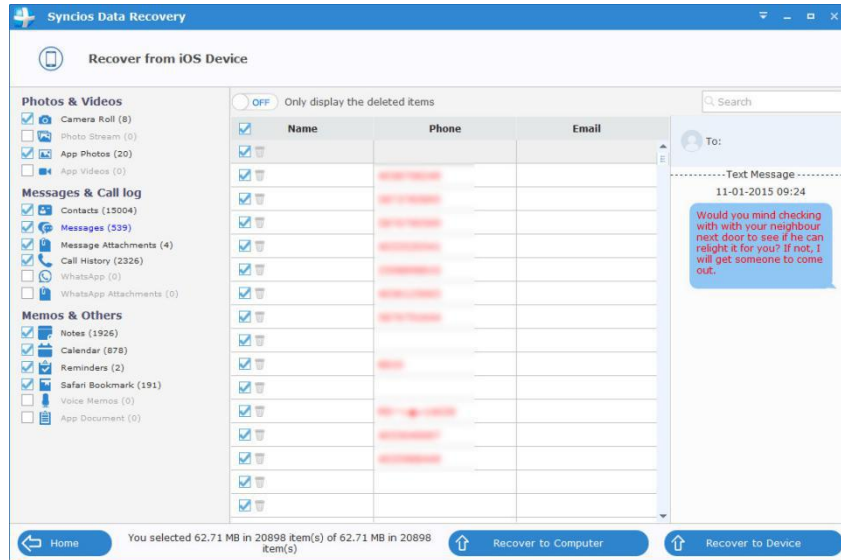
Syncios Data Recovery

Recover from iOS Device

Photos & Videos
Camera Roll (8)
Photo Stream (0)
App Photos (20)
App Videos (0)

Messages & Call log
Contacts (15004)
Messages (539)
Message Attachments (4)
Call History (2326)
WhatsApp (0)
WhatsApp Attachments (0)

Memos & Others
Notes (1926)
Calendar (878)
Reminders (2)
Safari Bookmark (191)
Voice Memos (0)
App Document (0)

OFF Only display the deleted items

Search

| Name | Phone | Email |
|---|---|---|
| | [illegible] | |
| | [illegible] | |
| | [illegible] | |
| | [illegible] | |
| | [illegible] | |
| | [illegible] | |
| | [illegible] | |
| | | |
| | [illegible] | |
| | | |
| | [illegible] | |
| | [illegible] | |
| | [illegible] | |
| | | |
| | | |

To:

Text Message
11-01-2015 09:24

Would you mind checking with with your neighbour next door to see if he can relight it for you? If not, I will get someone to come out.

Home

You selected 62.71 MB in 20898 item(s) of 62.71 MB in 20898 item(s)

Recover to Computer

Recover to Device